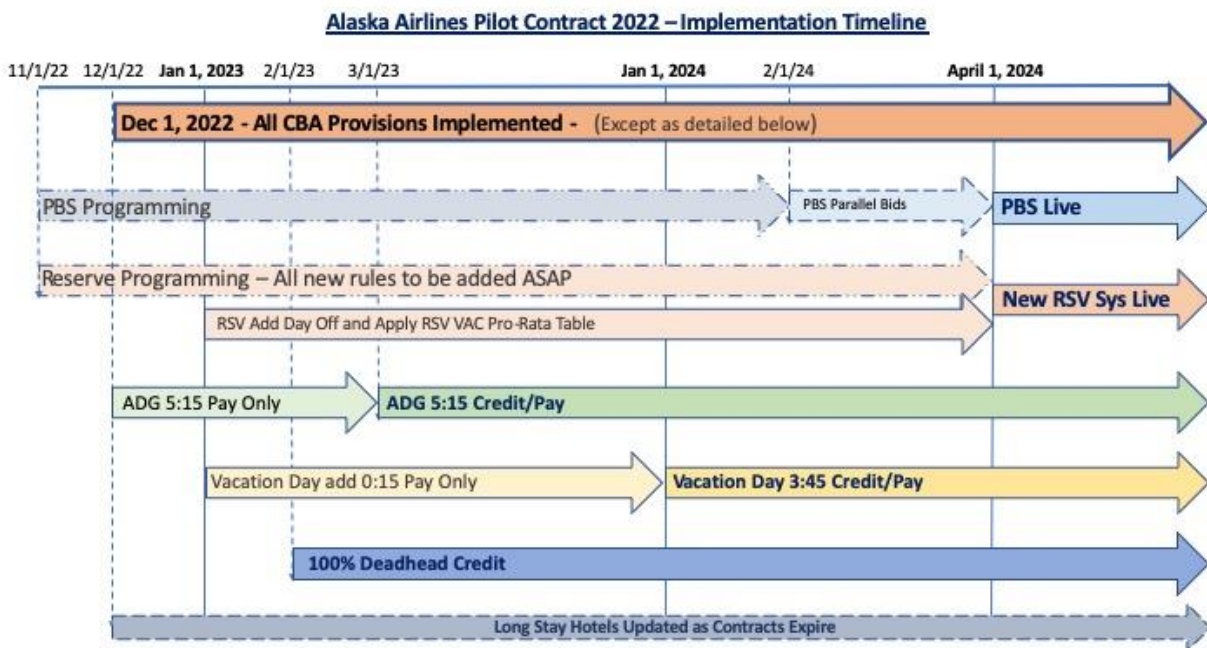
Alaska Airlines Pilot Contract 2022 – Implementation Timeline

11/1/22 12/1/22 Jan 1, 2023 2/1/23 3/1/23 Jan 1, 2024 2/1/24 April 1, 2024

Dec 1, 2022 - All CBA Provisions Implemented - (Except as detailed below)

PBS Programming

PBS Parallel Bids

PBS Live

Reserve Programming – All new rules to be added ASAP

New RSV Sys Live

RSV Add Day Off and Apply RSV VAC Pro-Rata Table

ADG 5:15 Pay Only

ADG 5:15 Credit/Pay

Vacation Day add 0:15 Pay Only

Vacation Day 3:45 Credit/Pay

100% Deadhead Credit

Long Stay Hotels Updated as Contracts Expire